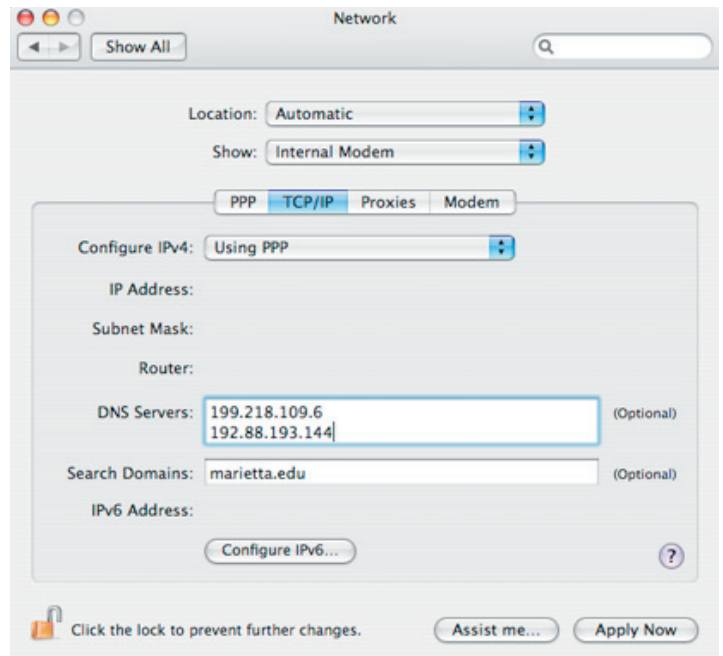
Network

Show All

Location: Automatic

Show: Internal Modem

PPP TCP/IP Proxies Modem

Configure IPv4: Using PPP

IP Address:

Subnet Mask:

Router:

DNS Servers: 199.218.109.6
192.88.193.144 (Optional)

Search Domains: marietta.edu (Optional)

IPv6 Address:

Configure IPv6...

?

Click the lock to prevent further changes.

Assist me...

Apply Now